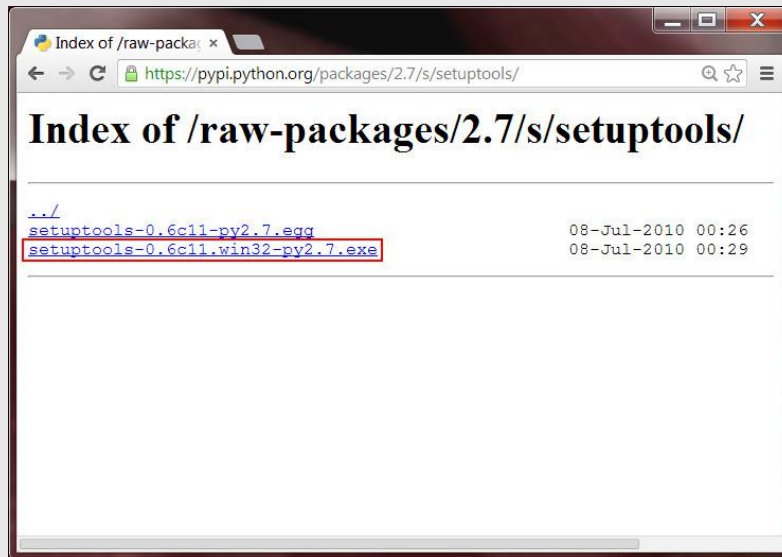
Index of /raw-packag ×

https://pypi.python.org/packages/2.7/s/setuptools/

Index of /raw-packages/2.7/s/setuptools/

../
setuptools-0.6c11-py2.7.egg 08-Jul-2010 00:26
setuptools-0.6c11.win32-py2.7.exe 08-Jul-2010 00:29